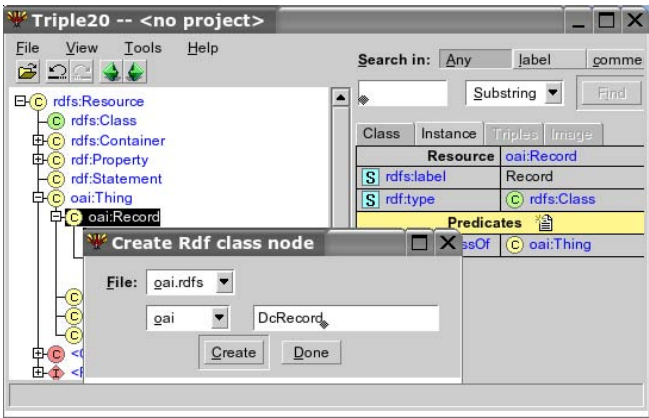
Triple20 -- <no project>

File View Tools Help

Search in: Any label comme

Substring Find

rdfs:Resource
rdfs:Class
rdfs:Container
rdf:Property
rdf:Statement
oai:Thing
oai:Record

Class Instance Triples Image

| Resource | oai:Record |
|---|---|
| S rdfs:label | Record |
| S rdf:type | C rdfs:Class |
| Predicates | |
| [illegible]ssOf | C oai:Thing |

Create Rdf class node

File: oai.rdfs

oai DcRecord

Create Done